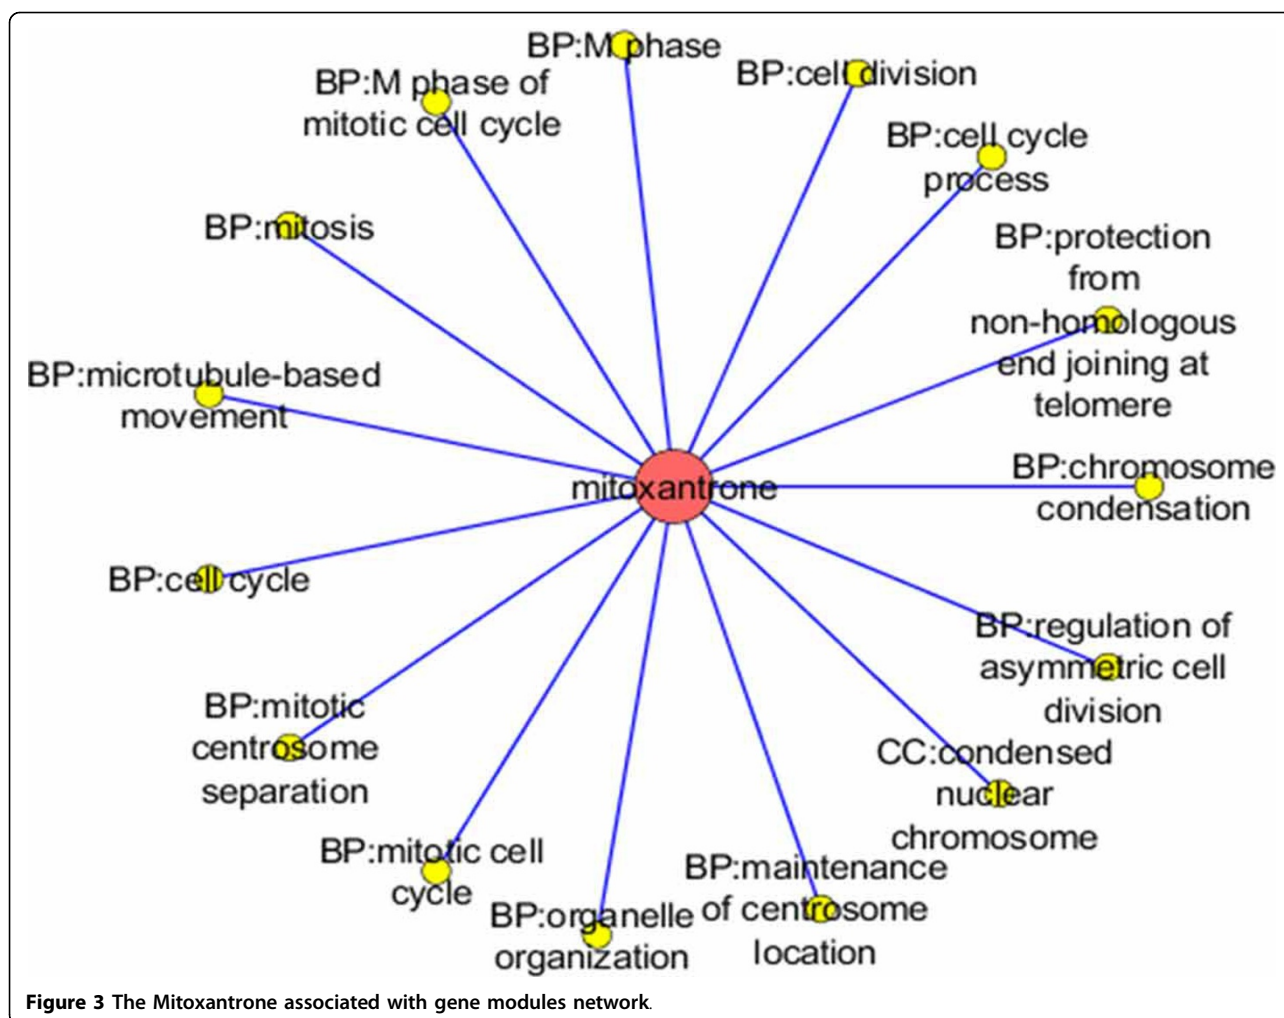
BP:M phase

BP:cell division

BP:M phase of mitotic cell cycle

BP:cell cycle process

BP:mitosis

BP:protection from non-homologous end joining at telomere

BP:microtubule-based movement

mitoxantrone

BP:chromosome condensation

BP:cell cycle

BP:regulation of asymmetric cell division

BP:mitotic centrosome separation

CC:condensed nuclear chromosome

BP:mitotic cell cycle

BP:maintenance of centrosome location

BP:organelle organization

**Figure 3 The Mitoxantrone associated with gene modules network.**